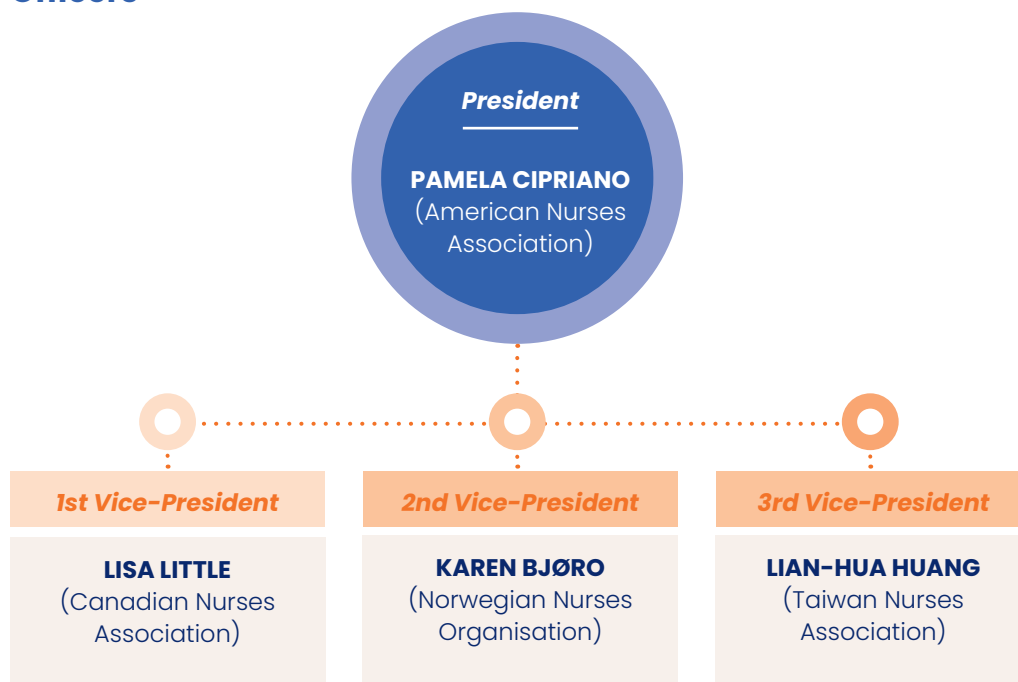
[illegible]

President

PAMELA CIPRIANO
(American Nurses Association)

1st Vice-President

LISA LITTLE
(Canadian Nurses Association)

2nd Vice-President

KAREN BJØRO
(Norwegian Nurses Organisation)

3rd Vice-President

LIAN-HUA HUANG
(Taiwan Nurses Association)